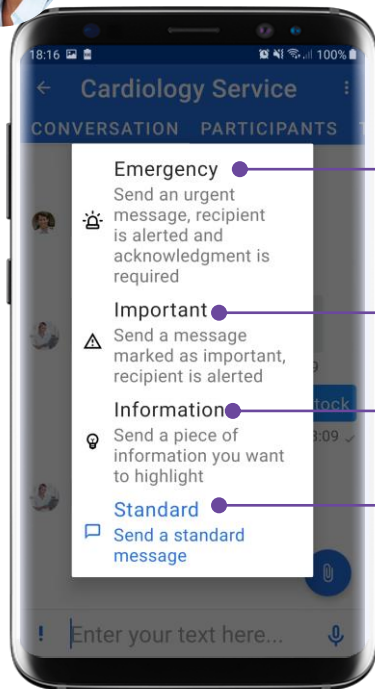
18:16 100%

Cardiology Service

CONVERSATION PARTICIPANTS

Emergency
Send an urgent message, recipient is alerted and acknowledgment is required

Important
Send a message marked as important, recipient is alerted

Information
Send a piece of information you want to highlight

Standard
Send a standard message

Enter your text here...